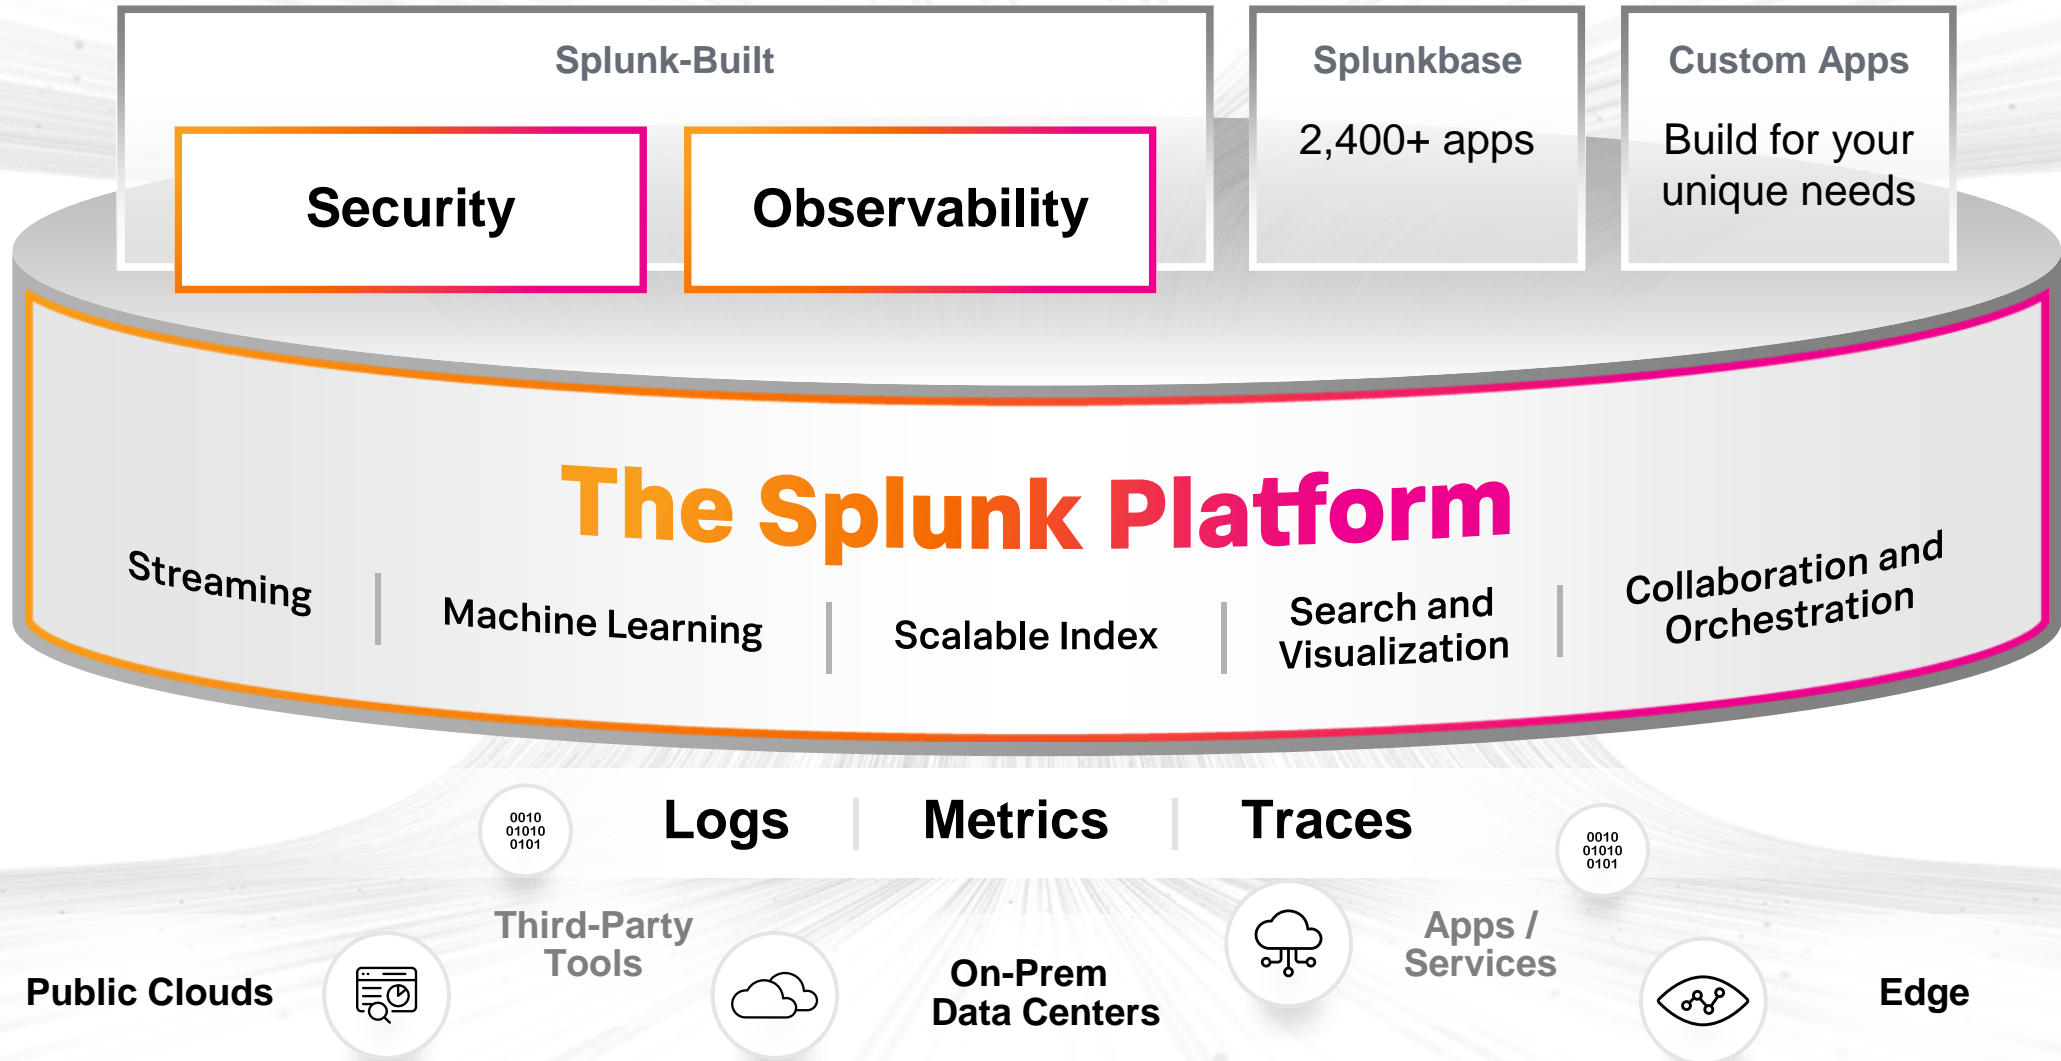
Splunk-Built

Security

Observability

Splunkbase

2,400+ apps

Custom Apps

Build for your unique needs

The Splunk Platform

Streaming | Machine Learning | Scalable Index | Search and Visualization | Collaboration and Orchestration

0010
01010
0101

Logs | Metrics | Traces

0010
01010
0101

Third-Party Tools

Apps / Services

Public Clouds

On-Prem Data Centers

Edge